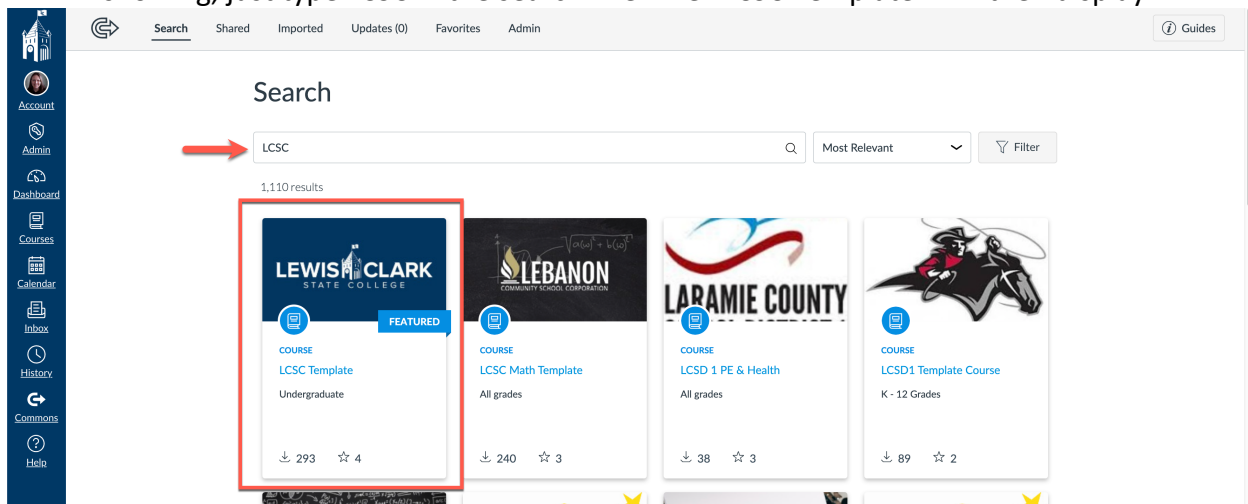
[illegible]

Search Shared Imported Updates (0) Favorites Admin

Guides

Account
Admin
Dashboard
Courses
Calendar
Inbox
History
Commons
Help

Search

LCSC

Most Relevant

Filter

1,110 results

LEWIS CLARK STATE COLLEGE

FEATURED

COURSE
LCSC Template
Undergraduate
293 4

LEBANON COMMUNITY SCHOOL CORPORATION

COURSE
LCSC Math Template
All grades
240 3

LARAMIE COUNTY

COURSE
LCSD 1 PE & Health
All grades
38 3

COURSE
LCSD1 Template Course
K - 12 Grades
89 2